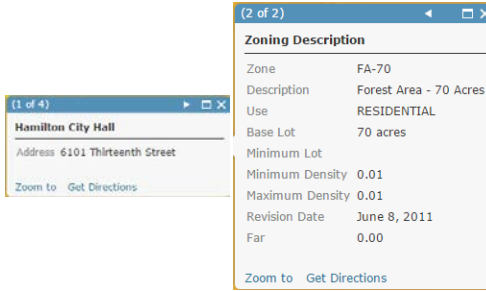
(1 of 4)

Hamilton City Hall

Address 6101 Thirteenth Street

Zoom to Get Directions

(2 of 2)

Zoning Description

| | |
|---|---|
| Zone | FA-70 |
| Description | Forest Area - 70 Acres |
| Use | RESIDENTIAL |
| Base Lot | 70 acres |
| Minimum Lot | |
| Minimum Density | 0.01 |
| Maximum Density | 0.01 |
| Revision Date | June 8, 2011 |
| Far | 0.00 |

Zoom to Get Directions